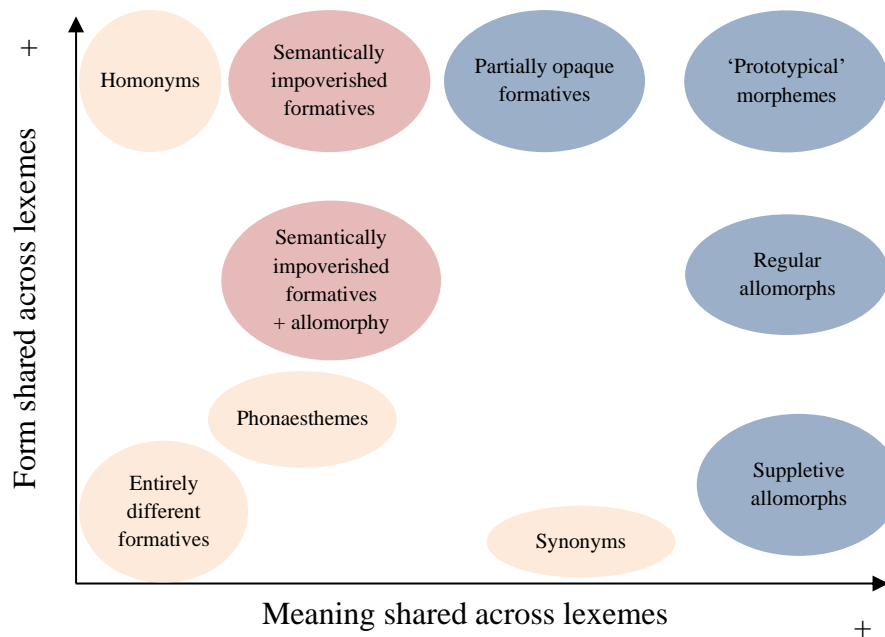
+

Form shared across lexemes

Homonyms

Semantically impoverished formatives

Partially opaque formatives

'Prototypical' morphemes

Semantically impoverished formatives + allomorphy

Regular allomorphs

Phonaesthemes

Suppletive allomorphs

Entirely different formatives

Synonyms

Meaning shared across lexemes

+